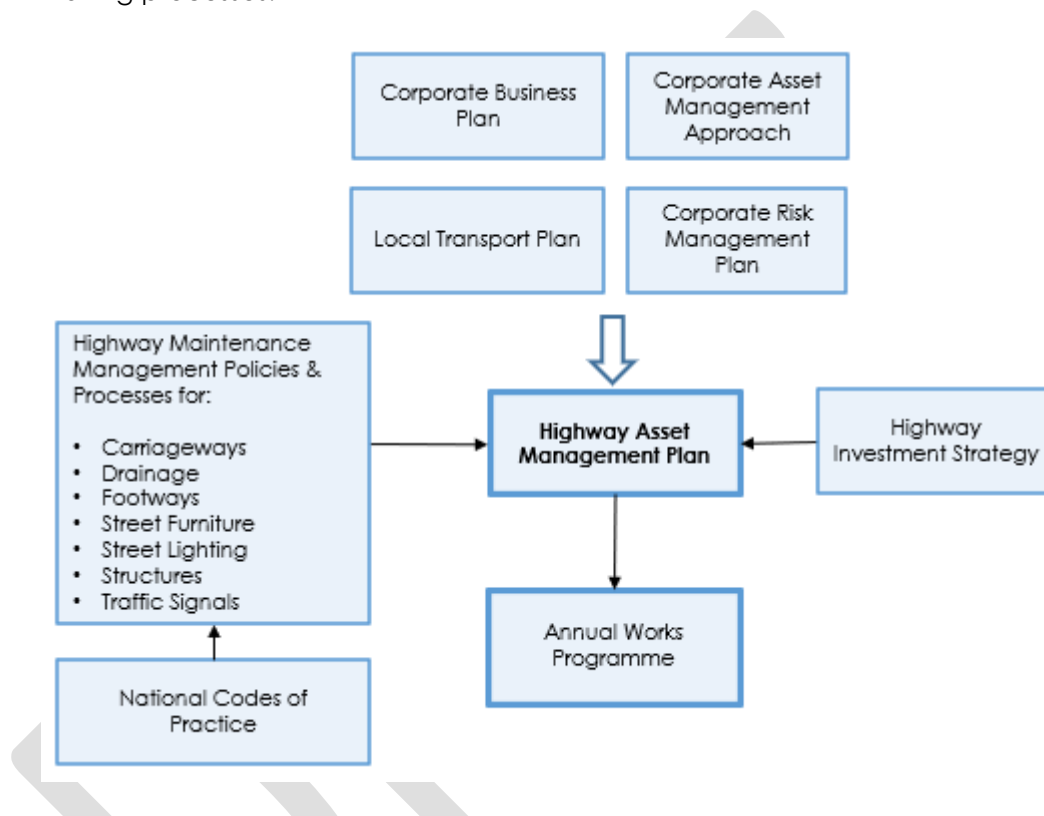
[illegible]

Corporate Business Plan

Corporate Asset Management Approach

Local Transport Plan

Corporate Risk Management Plan

Highway Maintenance Management Policies & Processes for:

- Carriageways
- Drainage
- Footways
- Street Furniture
- Street Lighting
- Structures
- Traffic Signals

**Highway Asset Management Plan**

Highway Investment Strategy

Annual Works Programme

National Codes of Practice